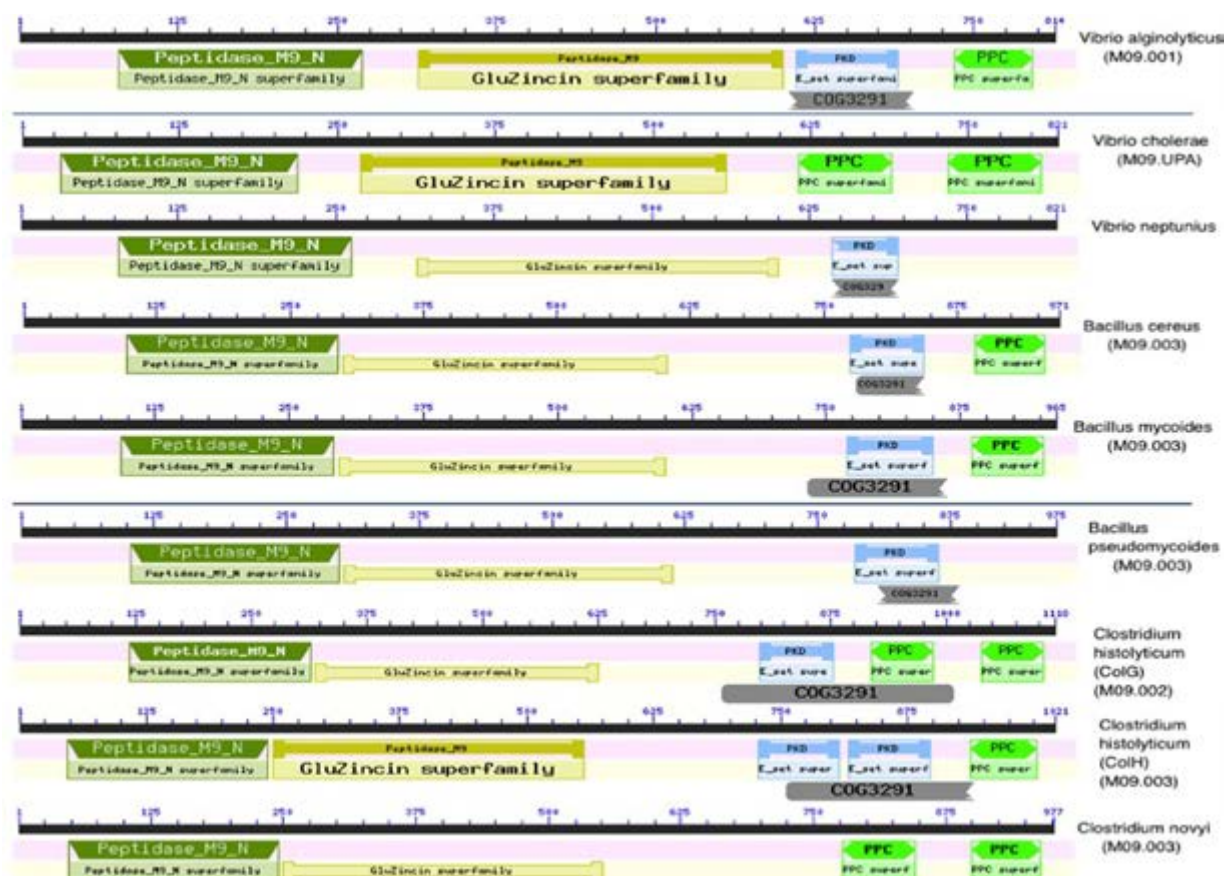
1 125 250 375 500 625 750 814
Vibrio alginolyticus (M09.001)
Peptidase_M9_N
Peptidase_M9_N superfamily
Peptidase_M9
GluZincin superfamily
PKD
E_set superfami
PPC
PPC superfa
COG3291

1 125 250 375 500 625 750 821
Vibrio cholerae (M09.UPA)
Peptidase_M9_N
Peptidase_M9_N superfamily
Peptidase_M9
GluZincin superfamily
PPC
PPC superfami
PPC
PPC superfami

1 125 250 375 500 625 750 821
Vibrio neptunius
Peptidase_M9_N
Peptidase_M9_N superfamily
GluZincin superfamily
PKD
E_set sup
COG329

1 125 250 375 500 625 750 875 971
Bacillus cereus (M09.003)
Peptidase_M9_N
Peptidase_M9_N superfamily
GluZincin superfamily
PKD
E_set supe
COG3291
PPC
PPC superf

1 125 250 375 500 625 750 875 965
Bacillus mycoides (M09.003)
Peptidase_M9_N
Peptidase_M9_N superfamily
GluZincin superfamily
PKD
E_set superf
COG3291
PPC
PPC superf

1 125 250 375 500 625 750 875 975
Bacillus pseudomycoides (M09.003)
Peptidase_M9_N
Peptidase_M9_N superfamily
GluZincin superfamily
PKD
E_set superf
COG3291

1 125 250 375 500 625 750 875 1000 1110
Clostridium histolyticum (ColG) (M09.002)
Peptidase_M9_N
Peptidase_M9_N superfamily
GluZincin superfamily
PKD
E_set supe
PPC
PPC super
PPC
PPC super
COG3291

1 125 250 375 500 625 750 875 1021
Clostridium histolyticum (ColH) (M09.003)
Peptidase_M9_N
Peptidase_M9_N superfamily
Peptidase_M9
GluZincin superfamily
PKD
E_set super
PKD
E_set superf
PPC
PPC super
COG3291

1 125 250 375 500 625 750 875 977
Clostridium novyi (M09.003)
Peptidase_M9_N
Peptidase_M9_N superfamily
GluZincin superfamily
PPC
PPC superf
PPC
PPC superf